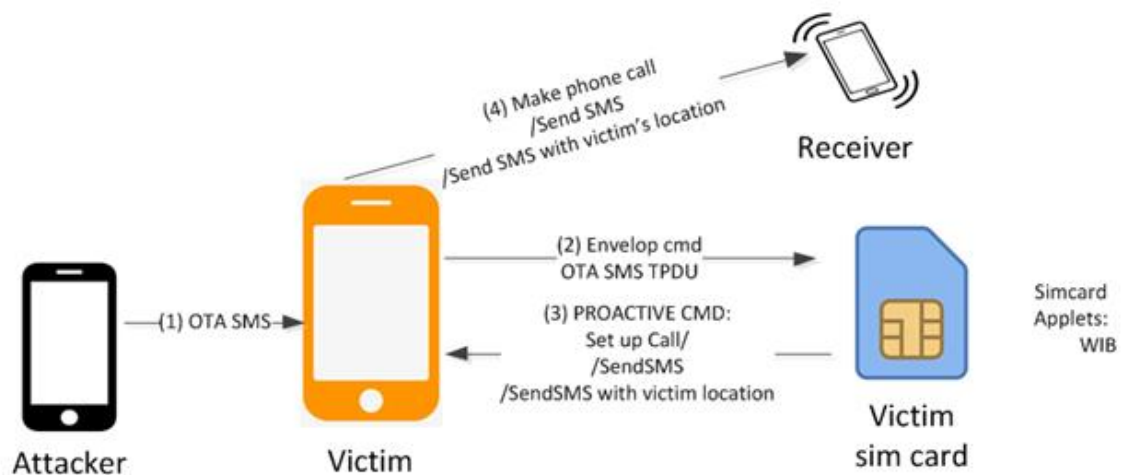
(4) Make phone call
/Send SMS
/Send SMS with victim's location

Receiver

(2) Envelop cmd
OTA SMS TPDU

(1) OTA SMS

(3) PROACTIVE CMD:
Set up Call/
/SendSMS
/SendSMS with victim location

Simcard
Applets:
WIB

Attacker

Victim

Victim
sim card